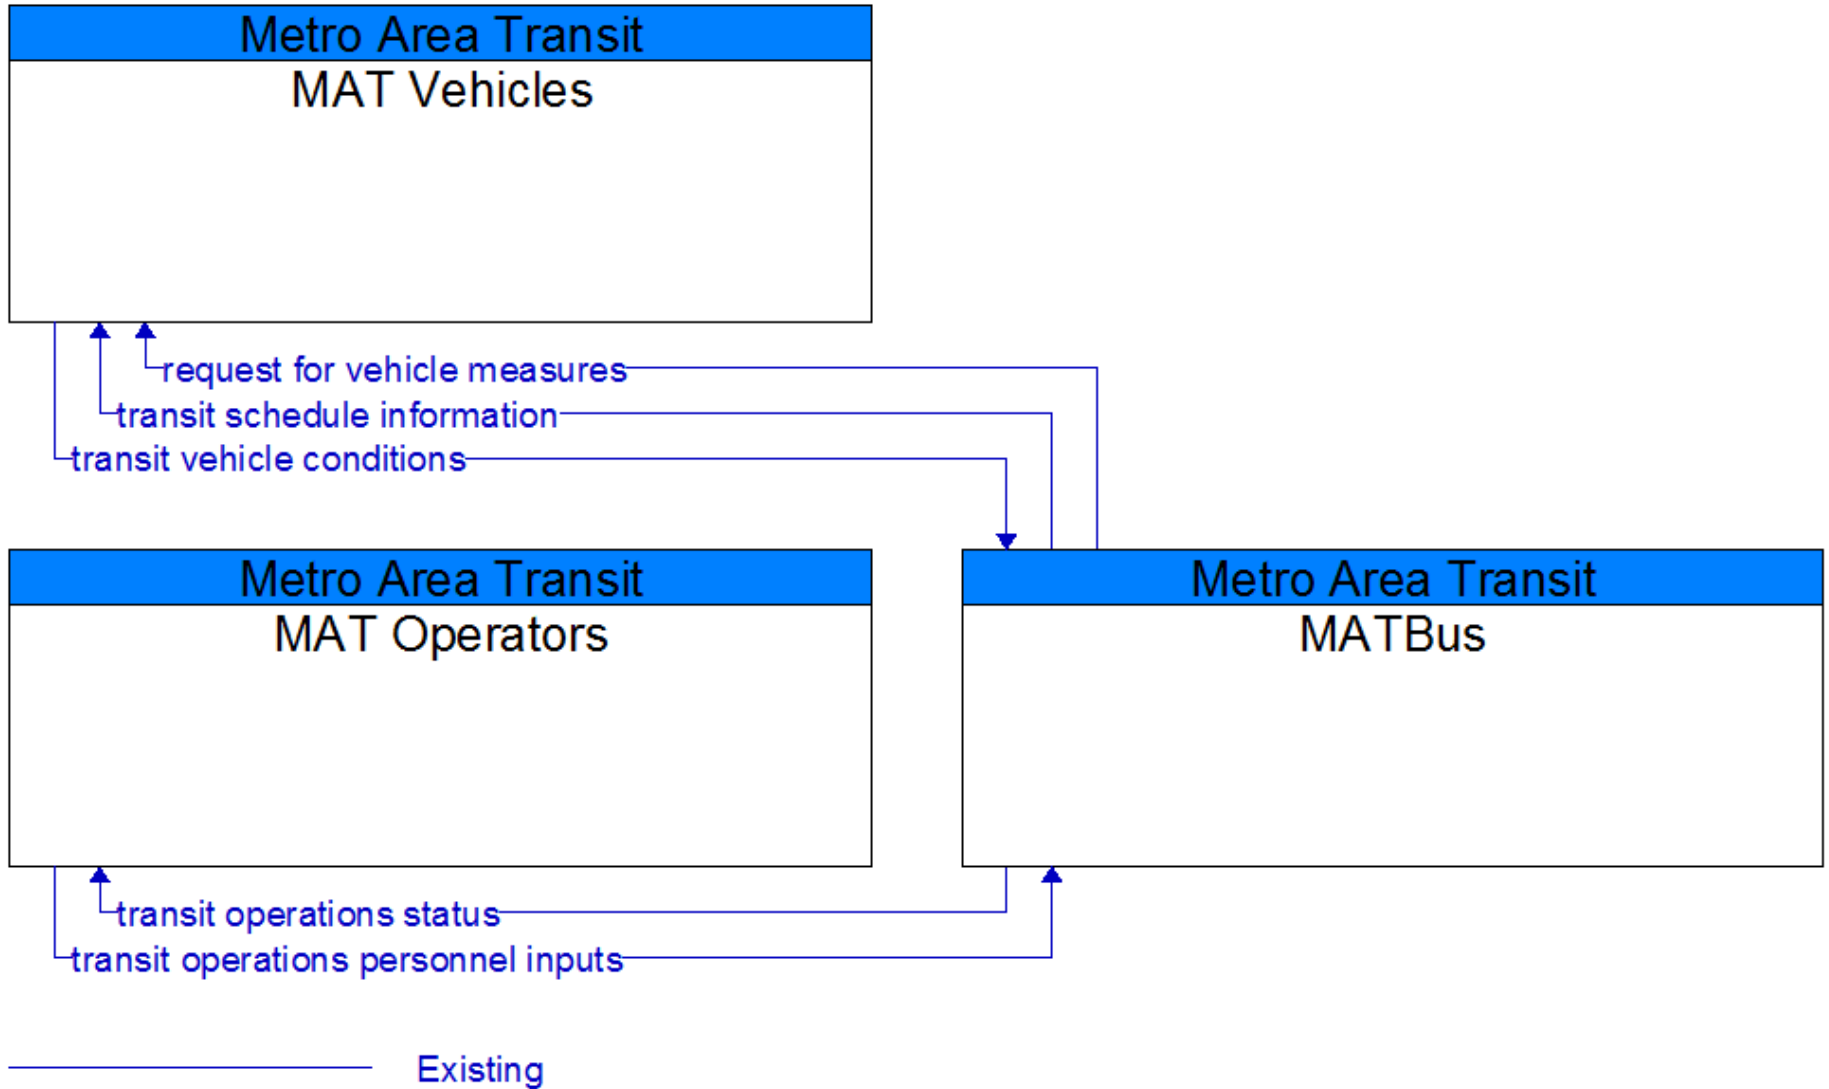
Metro Area Transit
MAT Vehicles

request for vehicle measures
transit schedule information
transit vehicle conditions

Metro Area Transit
MAT Operators

Metro Area Transit
MATBus

transit operations status
transit operations personnel inputs

Existing